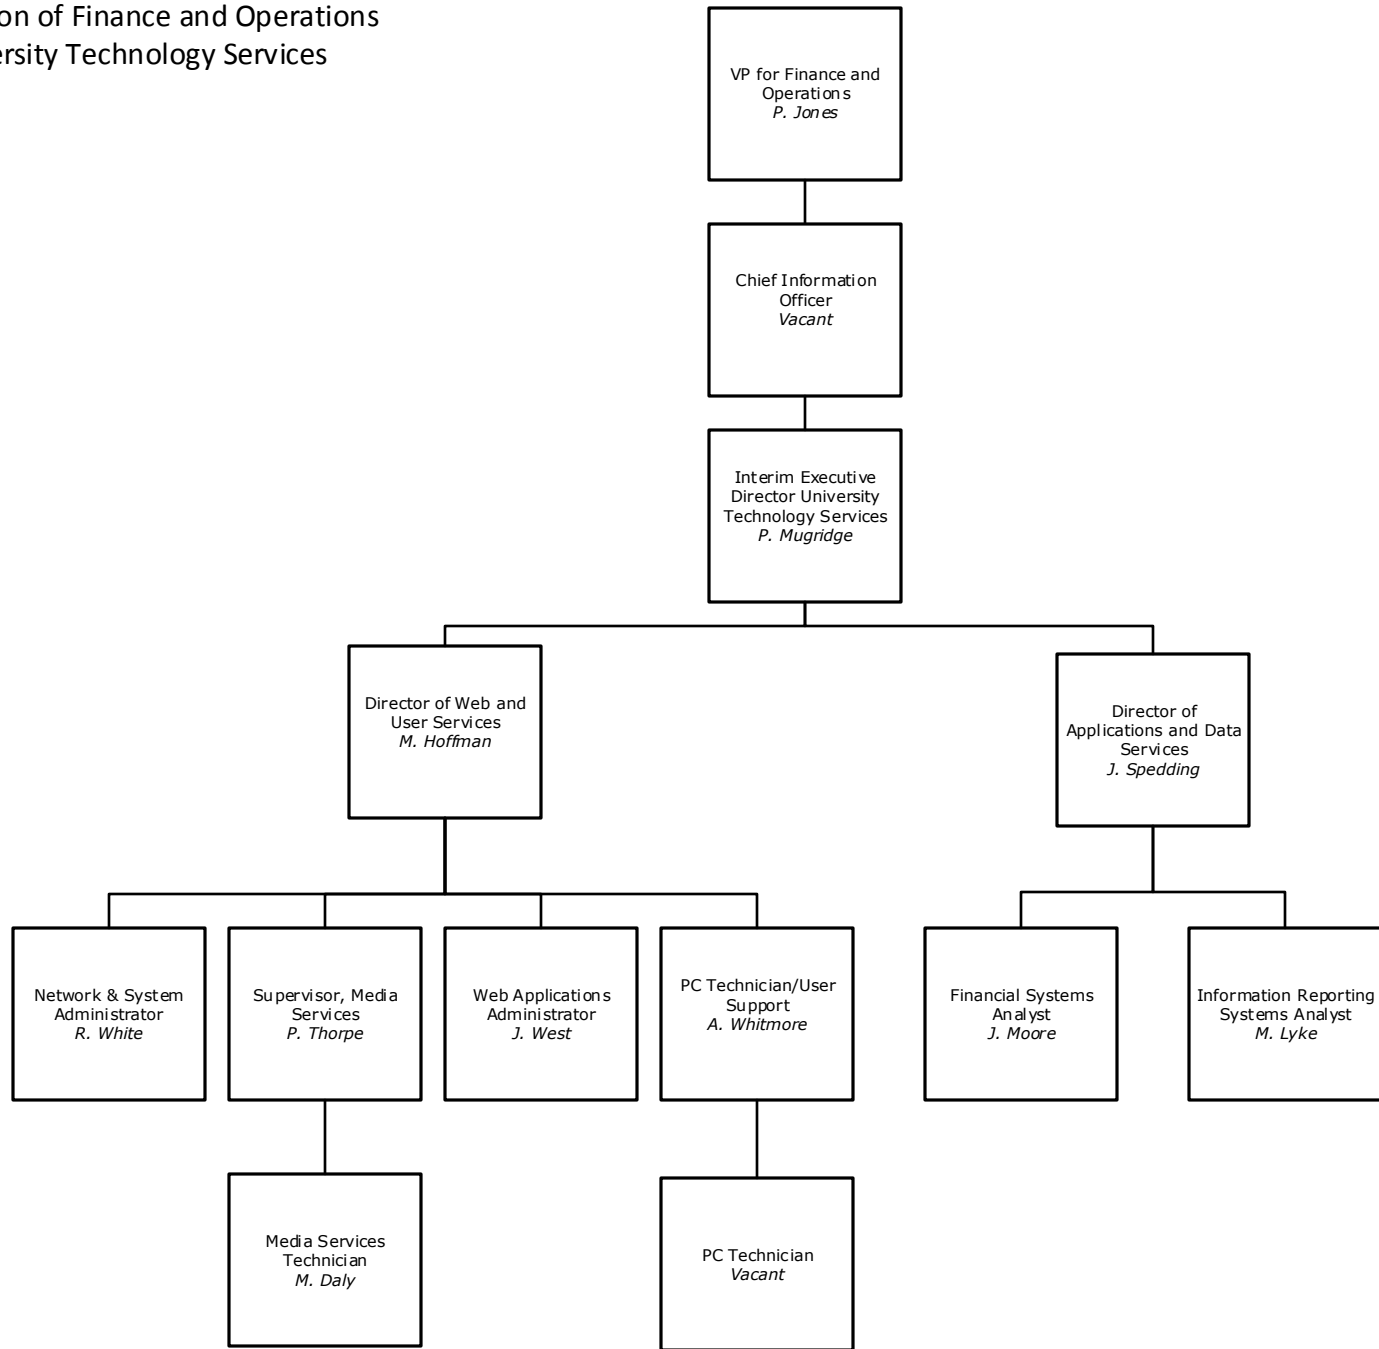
on of Finance and Operations
ersity Technology Services

VP for Finance and Operations
*P. Jones*

Chief Information Officer
*Vacant*

Interim Executive Director University Technology Services
*P. Mugridge*

Director of Web and User Services
*M. Hoffman*

Director of Applications and Data Services
*J. Spedding*

Network & System Administrator
*R. White*

Supervisor, Media Services
*P. Thorpe*

Web Applications Administrator
*J. West*

PC Technician/User Support
*A. Whitmore*

Financial Systems Analyst
*J. Moore*

Information Reporting Systems Analyst
*M. Lyke*

Media Services Technician
*M. Daly*

PC Technician
*Vacant*